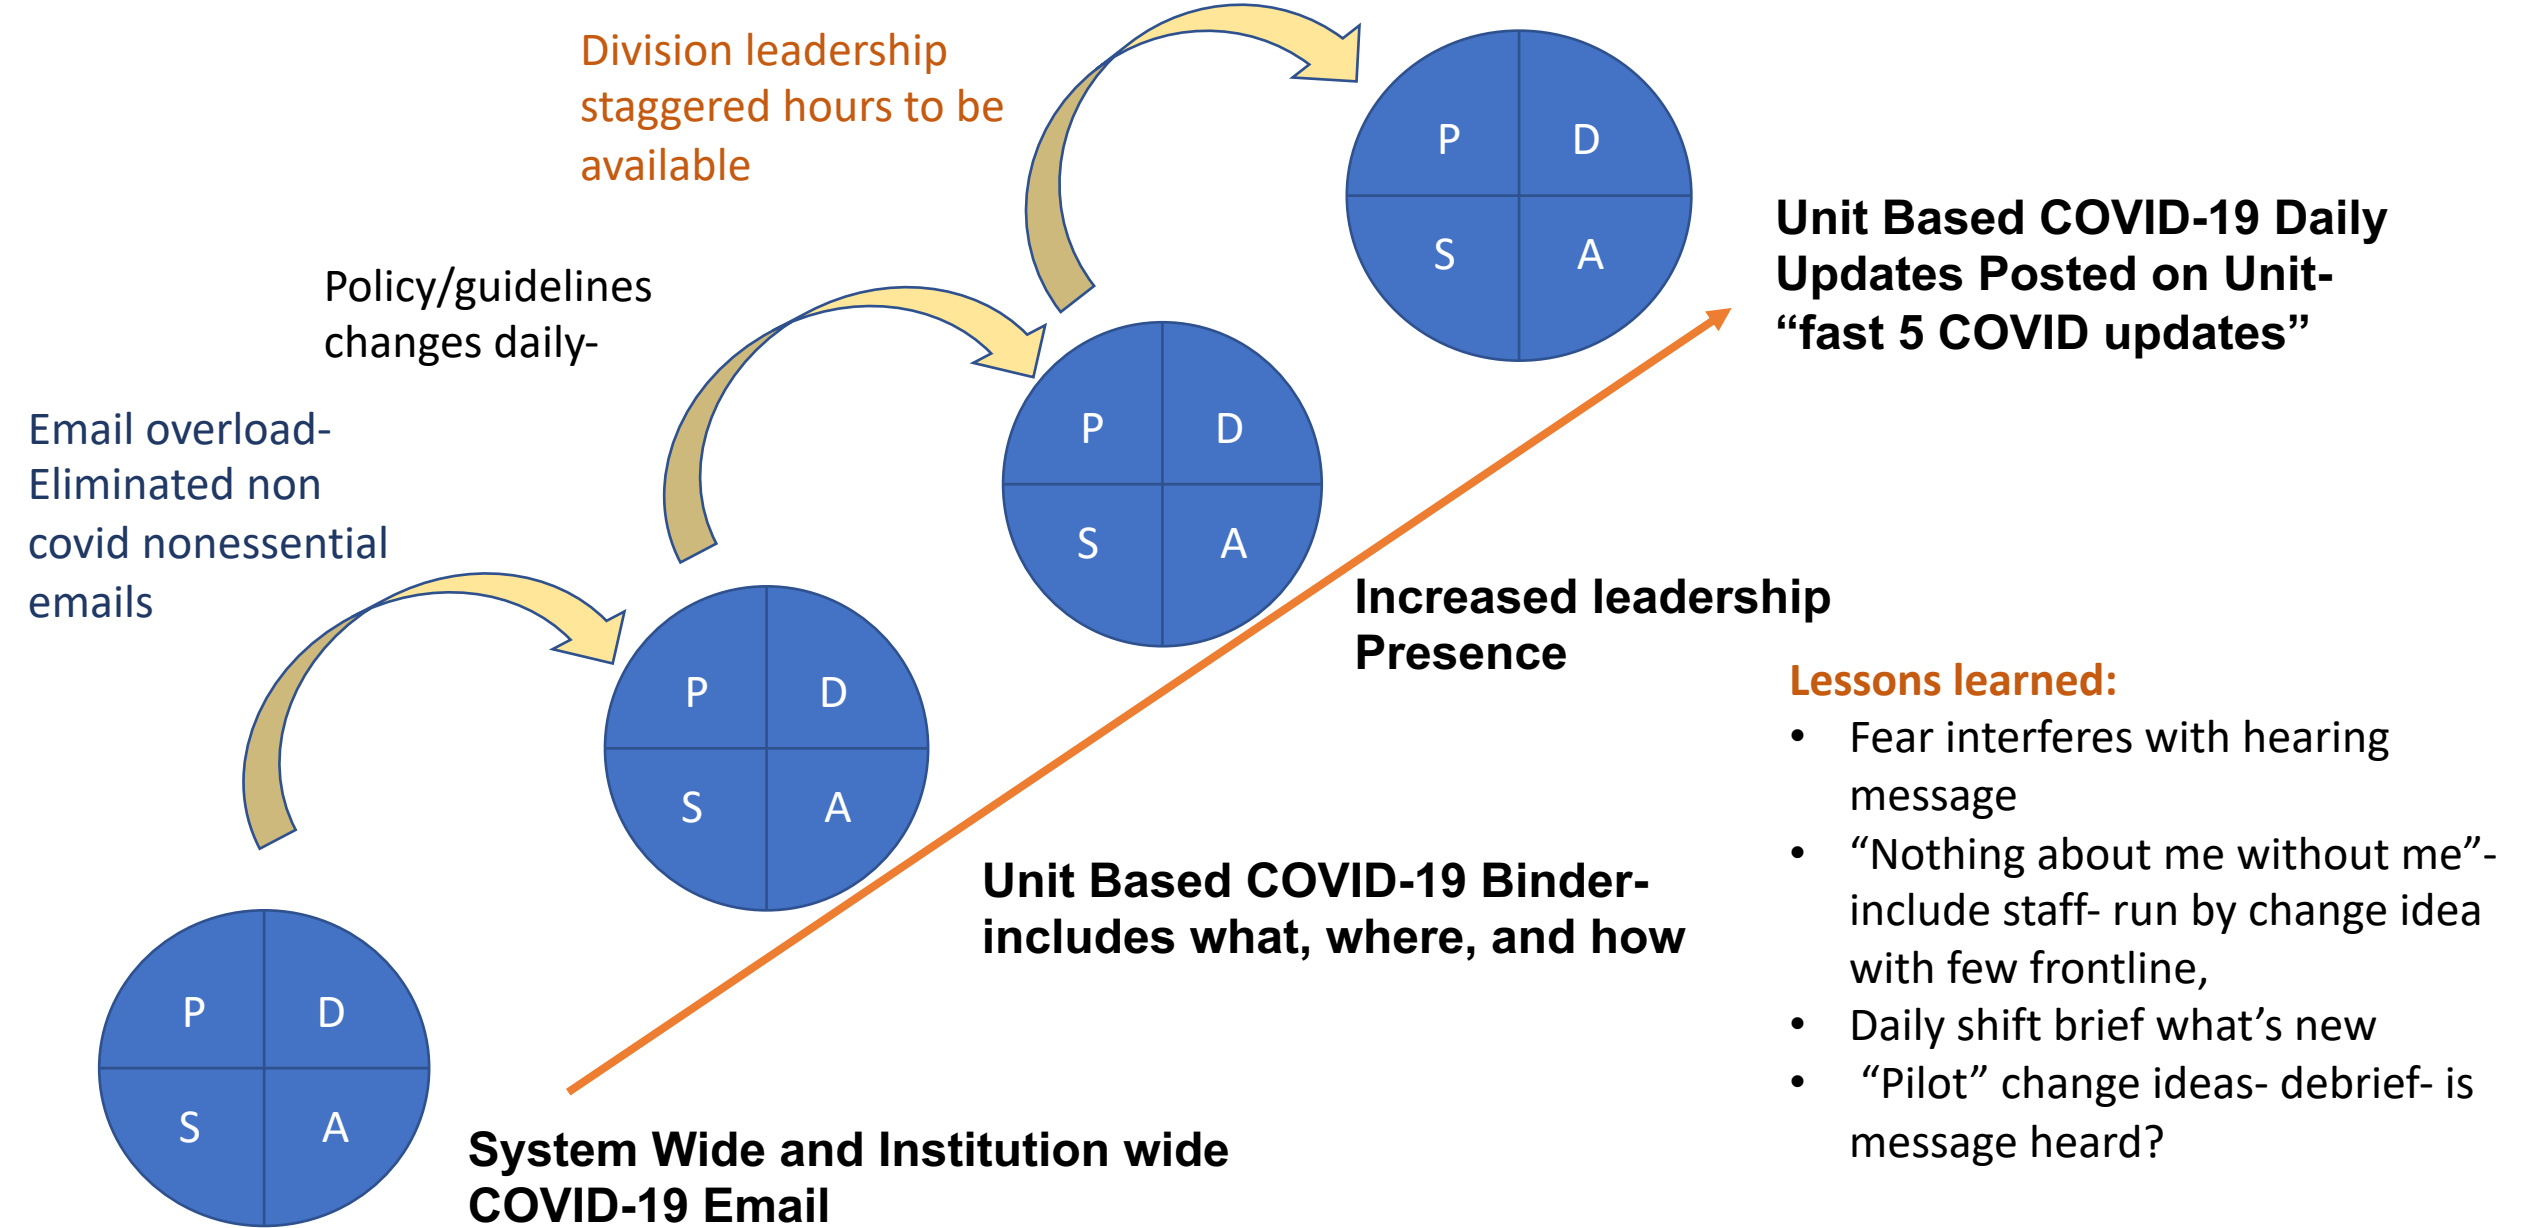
Division leadership staggered hours to be available

P D S A

Unit Based COVID-19 Daily Updates Posted on Unit- “fast 5 COVID updates”

Policy/guidelines changes daily-

P D S A

Email overload- Eliminated non covid nonessential emails

P D S A

Increased leadership Presence

Lessons learned:
- Fear interferes with hearing message
- “Nothing about me without me”- include staff- run by change idea with few frontline,
- Daily shift brief what’s new
- “Pilot” change ideas- debrief- is message heard?

Unit Based COVID-19 Binder- includes what, where, and how

P D S A

System Wide and Institution wide COVID-19 Email